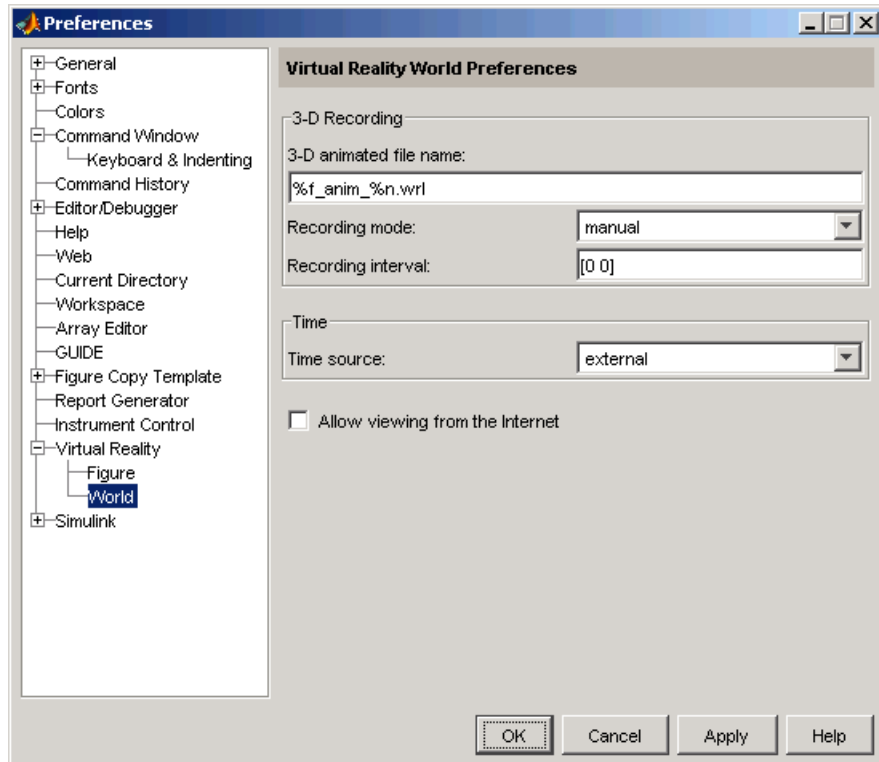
Preferences

General
Fonts
Colors
Command Window
Keyboard & Indenting
Command History
Editor/Debugger
Help
Web
Current Directory
Workspace
Array Editor
GUIDE
Figure Copy Template
Report Generator
Instrument Control
Virtual Reality
Figure
World
Simulink

Virtual Reality World Preferences

3-D Recording
3-D animated file name:
%f_anim_%n.wrl
Recording mode: manual
Recording interval: [0 0]

Time
Time source: external

Allow viewing from the Internet

OK Cancel Apply Help